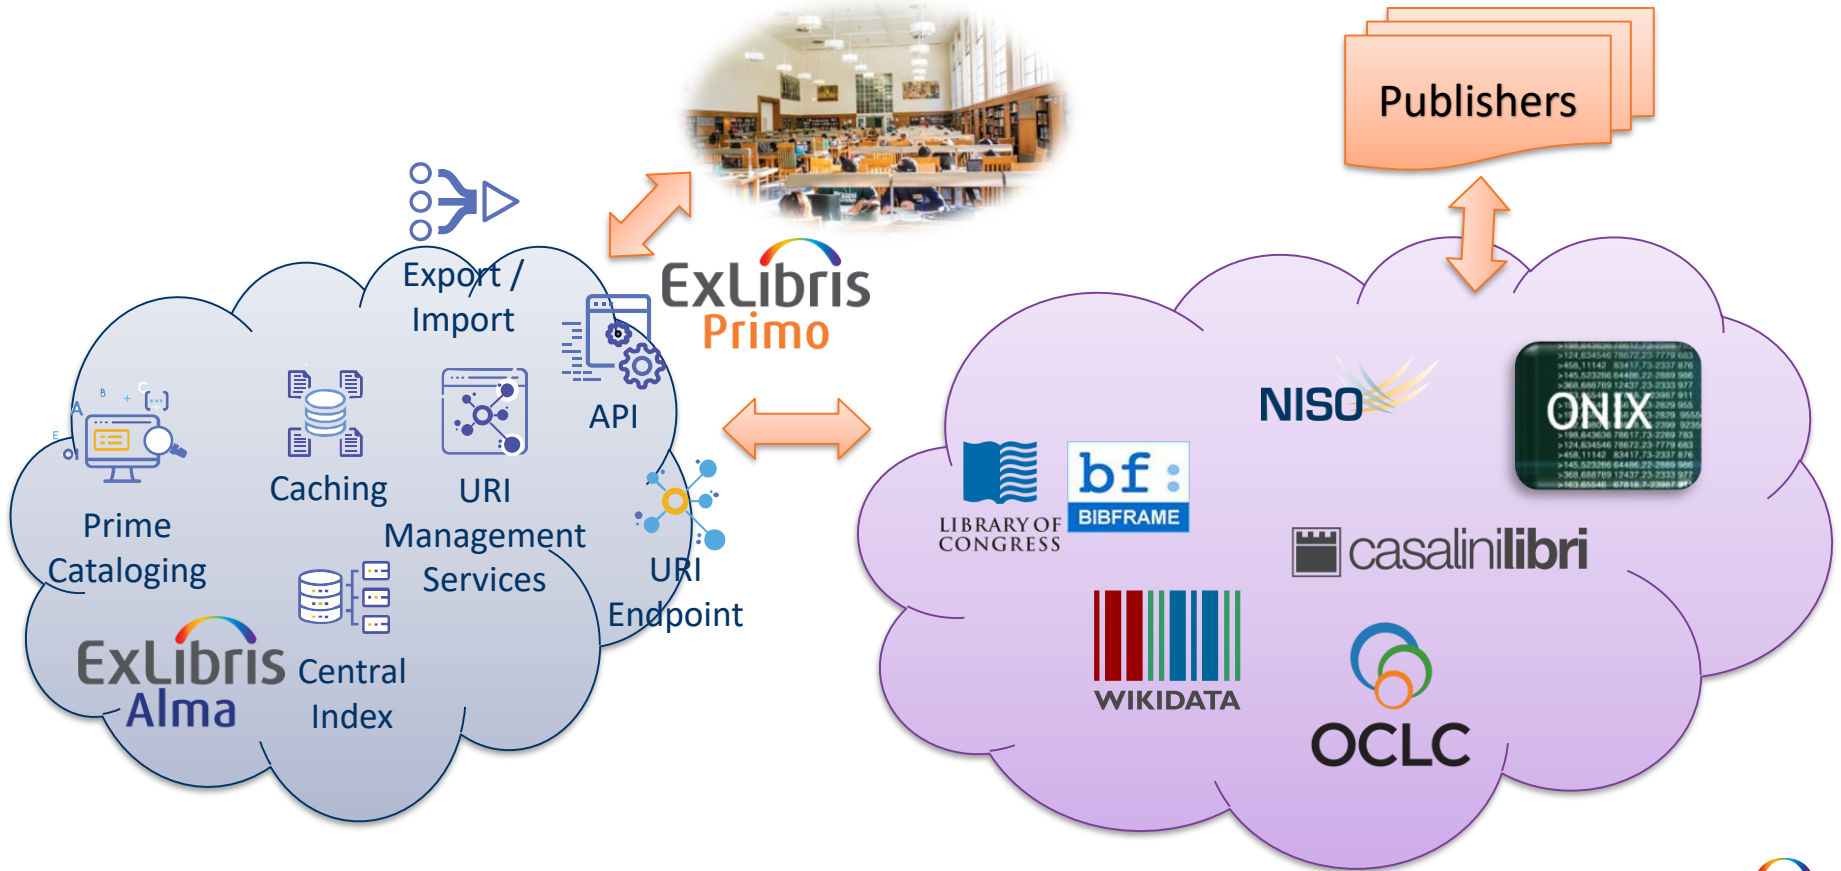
Publishers

Export / Import

ExLibris Primo

API

Caching

URI Management Services

Prime Cataloging

URI Endpoint

ExLibris Alma

Central Index

NISO

ONIX

LIBRARY OF CONGRESS

bf: BIBFRAME

casalinilibri

WIKIDATA

OCLC